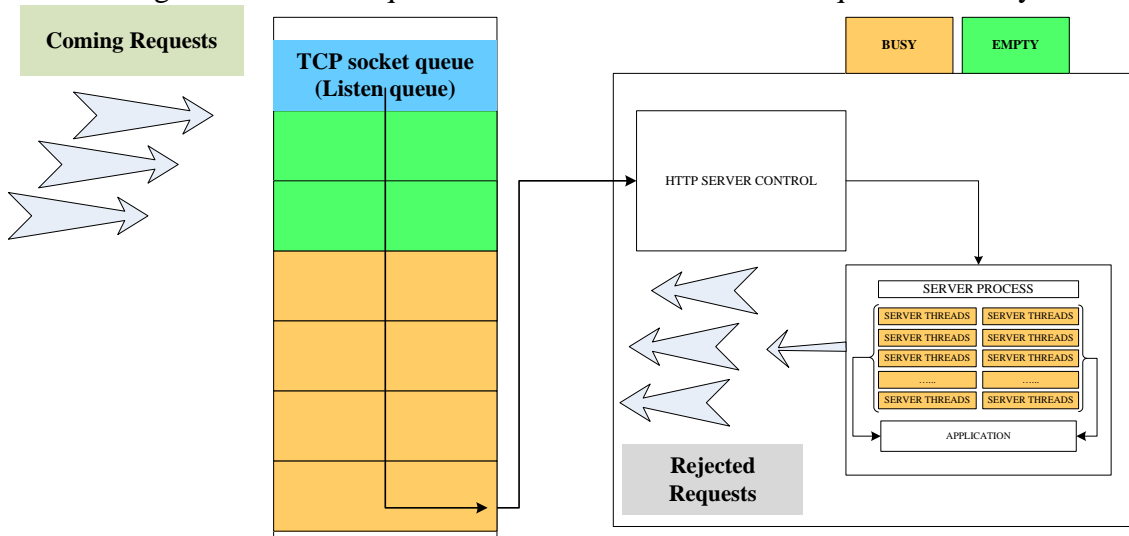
Coming Requests

TCP socket queue (Listen queue)

BUSY

EMPTY

HTTP SERVER CONTROL

SERVER PROCESS

| SERVER THREADS | SERVER THREADS |
|---|---|
| SERVER THREADS | SERVER THREADS |
| SERVER THREADS | SERVER THREADS |
| ...... | ...... |
| SERVER THREADS | SERVER THREADS |

APPLICATION

Rejected Requests